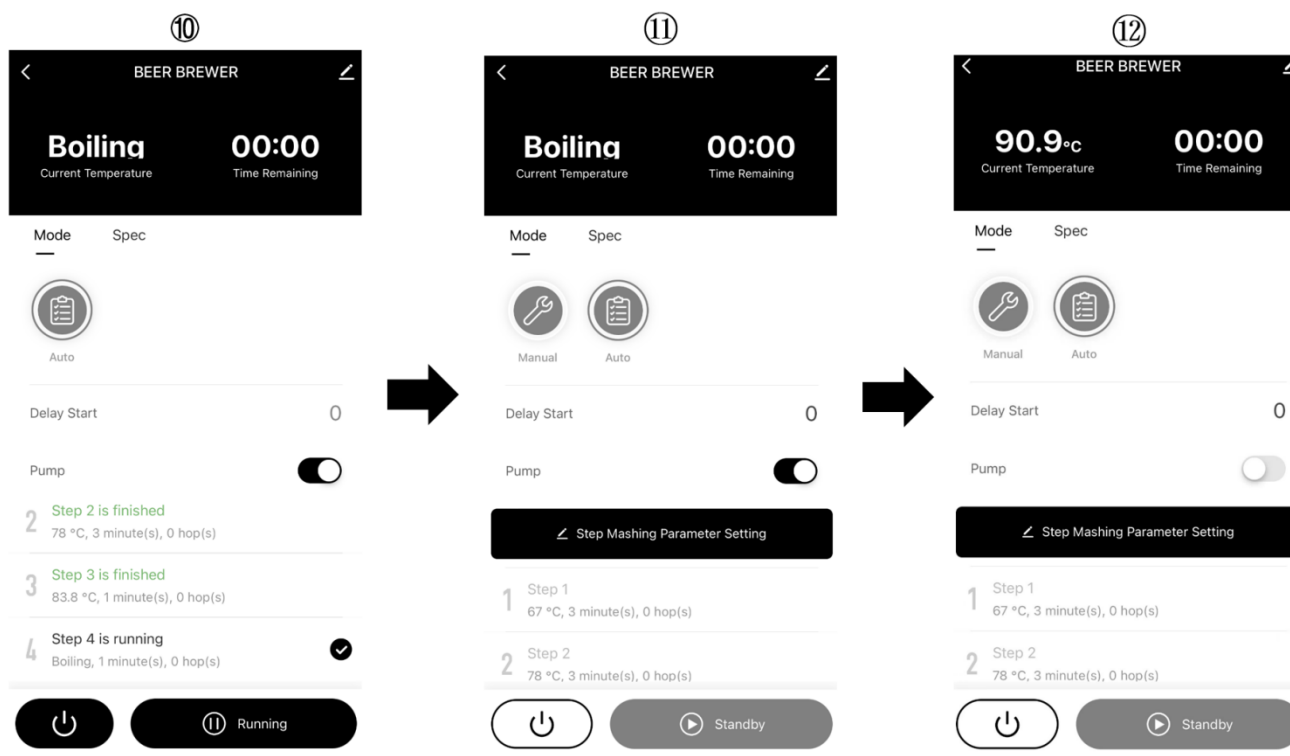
⑩

BEER BREWER

Boiling
Current Temperature

00:00
Time Remaining

Mode Spec

Auto

Delay Start 0

Pump

2 Step 2 is finished
78 °C, 3 minute(s), 0 hop(s)

3 Step 3 is finished
83.8 °C, 1 minute(s), 0 hop(s)

4 Step 4 is running
Boiling, 1 minute(s), 0 hop(s)

Running

⑪

BEER BREWER

Boiling
Current Temperature

00:00
Time Remaining

Mode Spec

Manual Auto

Delay Start 0

Pump

Step Mashing Parameter Setting

1 Step 1
67 °C, 3 minute(s), 0 hop(s)

2 Step 2
78 °C, 3 minute(s), 0 hop(s)

Standby

⑫

BEER BREWER

90.9°C
Current Temperature

00:00
Time Remaining

Mode Spec

Manual Auto

Delay Start 0

Pump

Step Mashing Parameter Setting

1 Step 1
67 °C, 3 minute(s), 0 hop(s)

2 Step 2
78 °C, 3 minute(s), 0 hop(s)

Standby